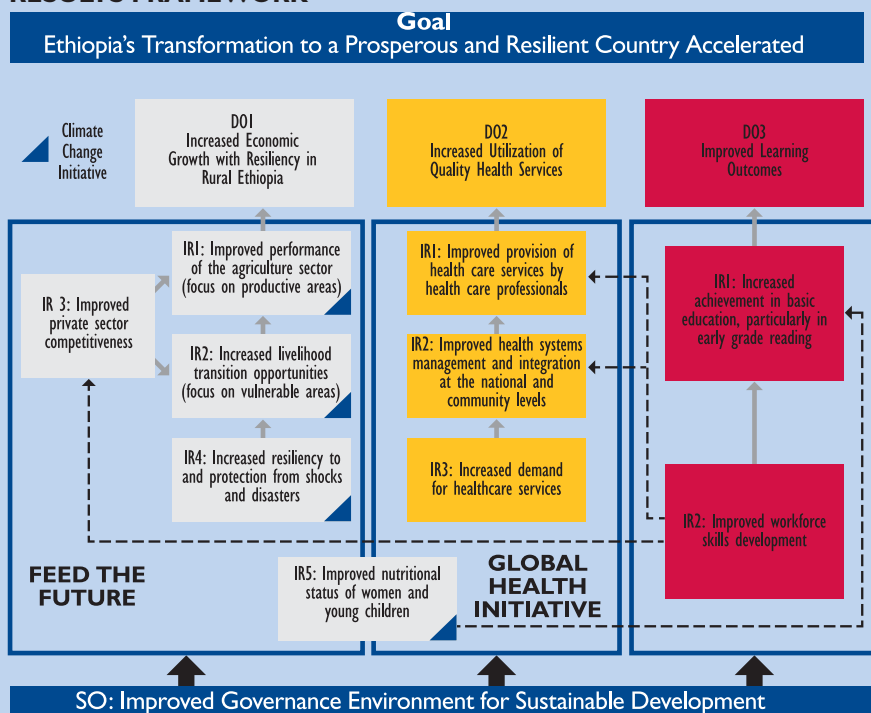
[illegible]

Goal
Ethiopia's Transformation to a Prosperous and Resilient Country Accelerated

Climate Change Initiative

DO1
Increased Economic Growth with Resiliency in Rural Ethiopia

DO2
Increased Utilization of Quality Health Services

DO3
Improved Learning Outcomes

IR1: Improved performance of the agriculture sector (focus on productive areas)

IR 3: Improved private sector competitiveness

IR2: Increased livelihood transition opportunities (focus on vulnerable areas)

IR4: Increased resiliency to and protection from shocks and disasters

IR1: Improved provision of health care services by health care professionals

IR2: Improved health systems management and integration at the national and community levels

IR3: Increased demand for healthcare services

IR1: Increased achievement in basic education, particularly in early grade reading

IR2: Improved workforce skills development

FEED THE FUTURE

IR5: Improved nutritional status of women and young children

GLOBAL HEALTH INITIATIVE

SO: Improved Governance Environment for Sustainable Development